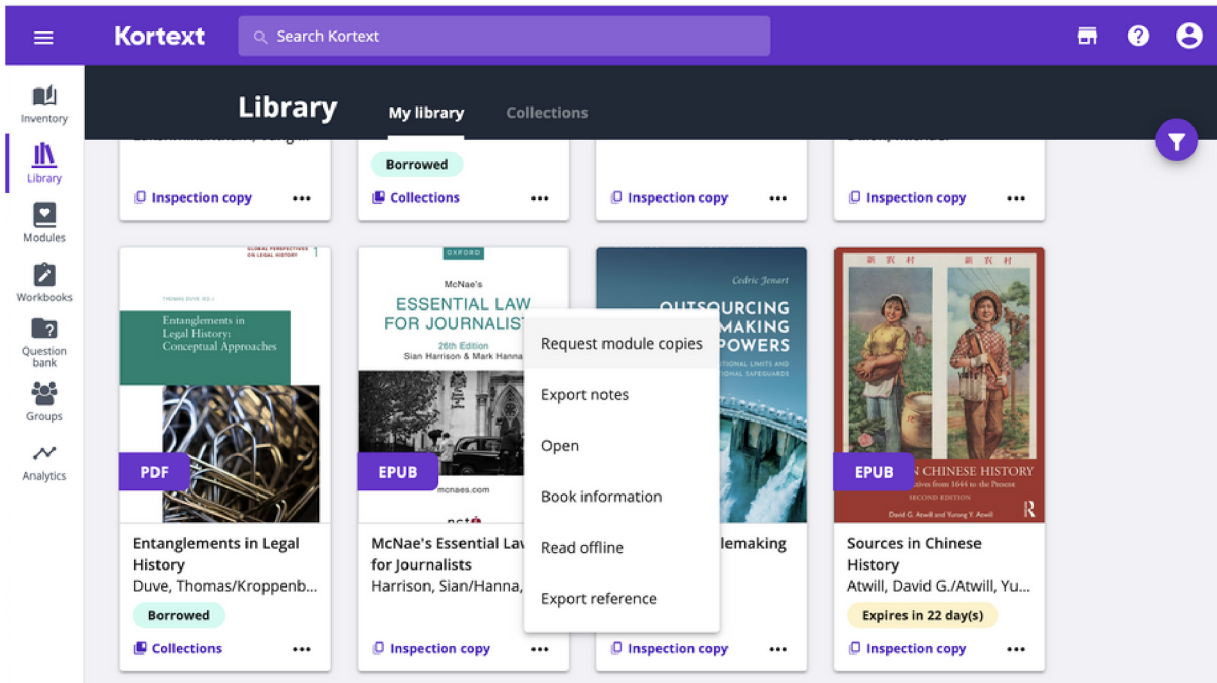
Kortext

Search Kortext

Inventory

Library

Modules

Workbooks

Question bank

Groups

Analytics

Library

My library

Collections

Inspection copy •••

Borrowed

Collections •••

Inspection copy •••

Inspection copy •••

GLOBAL PERSPECTIVES ON LEGAL HISTORY 1

THOMAS DUVE (ED.)

Entanglements in Legal History: Conceptual Approaches

PDF

Entanglements in Legal History

Duve, Thomas/Kroppenb...

Borrowed

Collections •••

OXFORD

McNae's

ESSENTIAL LAW FOR JOURNALIST

26th Edition

Sian Harrison & Mark Hanna

mcnaes.com

EPUB

McNae's Essential Lav for Journalists

Harrison, Sian/Hanna,

Inspection copy •••

Request module copies

Export notes

Open

Book information

Read offline

Export reference

Cedric Jenart

OUTSOURCING MAKING POWERS

TIONAL LIMITS AND TIONAL SAFEGUARDS

lemaking

Inspection copy •••

新 农 村

新 农 村

EPUB

CHINESE HISTORY

tives from 1644 to the Present

SECOND EDITION

David G. Atwill and Yurong Y. Atwill

Sources in Chinese History

Atwill, David G./Atwill, Yu...

Expires in 22 day(s)

Inspection copy •••